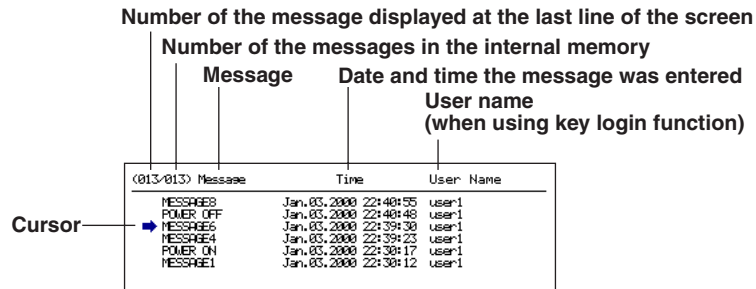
Number of the message displayed at the last line of the screen

Number of the messages in the internal memory

Message

Date and time the message was entered

User name
(when using key login function)

| (013/013) Message | Time | User Name |
|---|---|---|
| MESSAGE8 | Jan.03.2000 22:40:55 | user1 |
| POWER OFF | Jan.03.2000 22:40:48 | user1 |
| MESSAGE6 | Jan.03.2000 22:39:30 | user1 |
| MESSAGE4 | Jan.03.2000 22:39:23 | user1 |
| POWER ON | Jan.03.2000 22:30:17 | user1 |
| MESSAGE1 | Jan.03.2000 22:30:12 | user1 |

Cursor